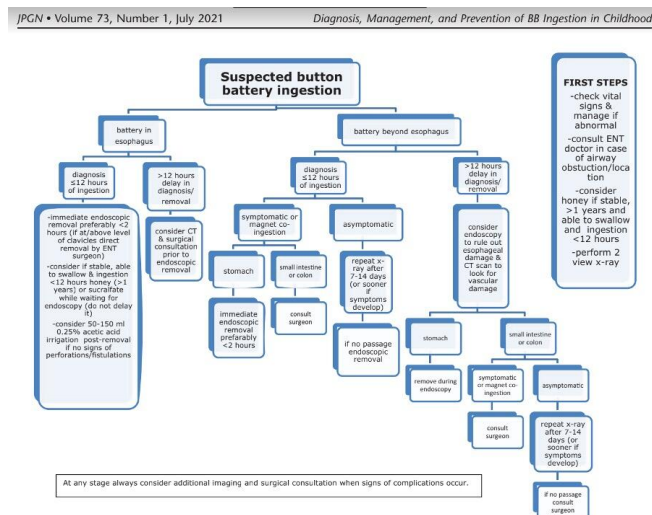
JPGN • Volume 73, Number 1, July 2021

Diagnosis, Management, and Prevention of BB Ingestion in Childhood

Suspected button battery ingestion

FIRST STEPS
-check vital signs & manage if abnormal
-consult ENT doctor in case of airway obstuction/location
-consider honey if stable, >1 years and able to swallow and ingestion <12 hours
-perform 2 view x-ray

battery in esophagus

battery beyond esophagus

diagnosis ≤12 hours of ingestion

>12 hours delay in diagnosis/ removal

-immediate endoscopic removal preferably <2 hours (if at/above level of clavicles direct removal by ENT surgeon)
-consider if stable, able to swallow & ingestion <12 hours honey (>1 years) or sucralfate while waiting for endoscopy (do not delay it)
-consider 50-150 ml 0.25% acetic acid irrigation post-removal if no signs of perforations/fistulations

consider CT & surgical consultation prior to endoscopic removal

diagnosis ≤12 hours of ingestion

>12 hours delay in diagnosis/ removal

symptomatic or magnet co-ingestion

asymptomatic

stomach

small intestine or colon

immediate endoscopic removal preferably <2 hours

consult surgeon

repeat x-ray after 7-14 days (or sooner if symptoms develop)

if no passage endoscopic removal

consider endoscopy to rule out esophageal damage & CT scan to look for vascular damage

stomach

small intestine or colon

remove during endoscopy

symptomatic or magnet co-ingestion

asymptomatic

consult surgeon

repeat x-ray after 7-14 days (or sooner if symptoms develop)

if no passage consult surgeon

At any stage always consider additional imaging and surgical consultation when signs of complications occur.